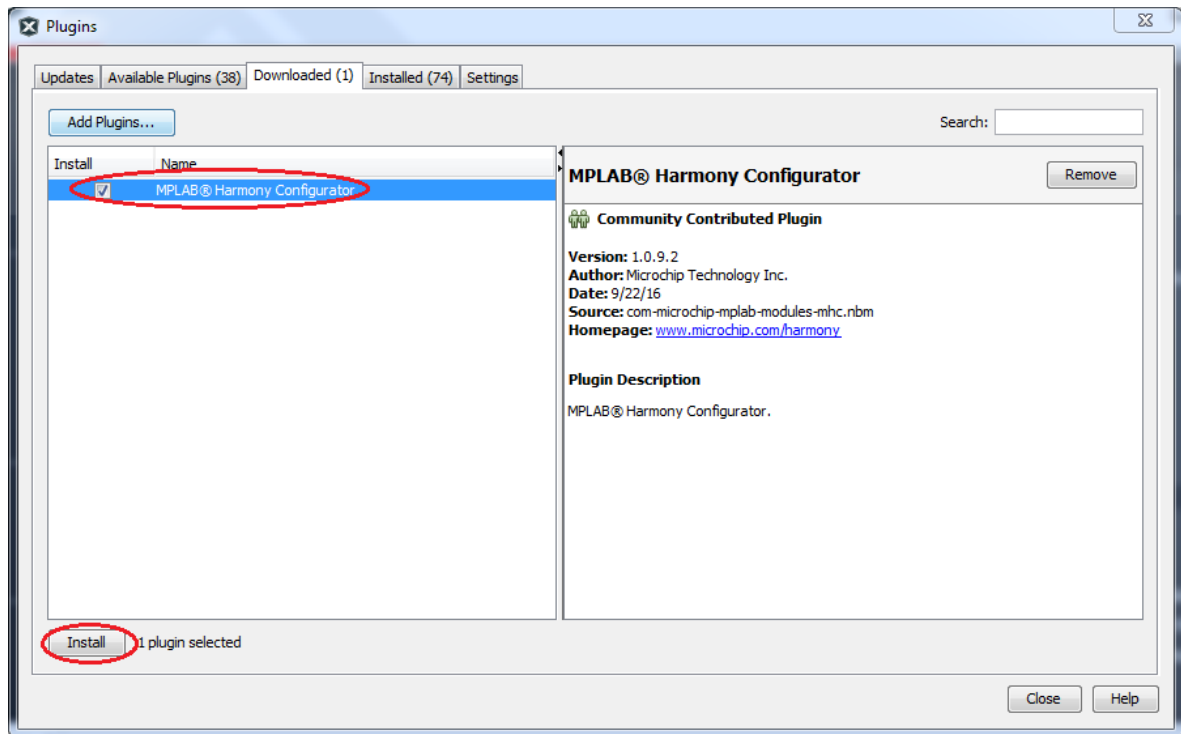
Plugins

Updates | Available Plugins (38) | Downloaded (1) | Installed (74) | Settings

Add Plugins...

Search:

| Install | Name |
|---|---|
| ☑ | MPLAB® Harmony Configurator |

MPLAB® Harmony Configurator

Remove

Community Contributed Plugin

**Version:** 1.0.9.2
**Author:** Microchip Technology Inc.
**Date:** 9/22/16
**Source:** com-microchip-mplab-modules-mhc.nbm
**Homepage:** www.microchip.com/harmony

**Plugin Description**

MPLAB® Harmony Configurator.

Install

1 plugin selected

Close

Help